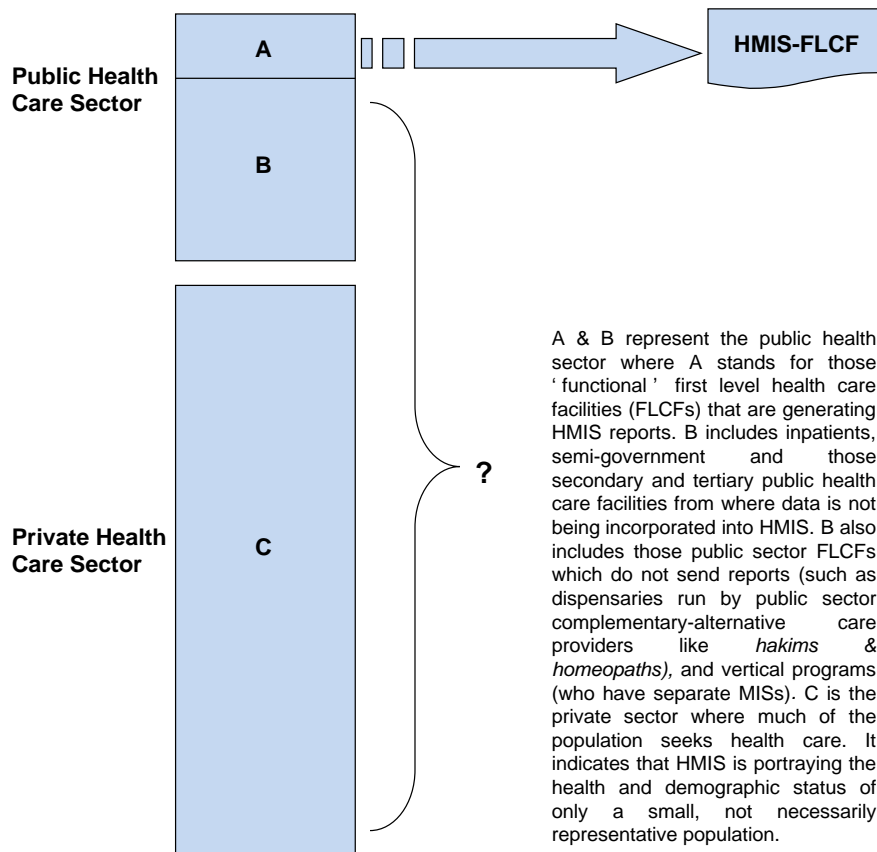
A

HMIS-FLCF

Public Health Care Sector

B

?

Private Health Care Sector

C

A & B represent the public health sector where A stands for those ' functional ' first level health care facilities (FLCFs) that are generating HMIS reports. B includes inpatients, semi-government and those secondary and tertiary public health care facilities from where data is not being incorporated into HMIS. B also includes those public sector FLCFs which do not send reports (such as dispensaries run by public sector complementary-alternative care providers like *hakims & homeopaths),* and vertical programs (who have separate MISs). C is the private sector where much of the population seeks health care. It indicates that HMIS is portraying the health and demographic status of only a small, not necessarily representative population.